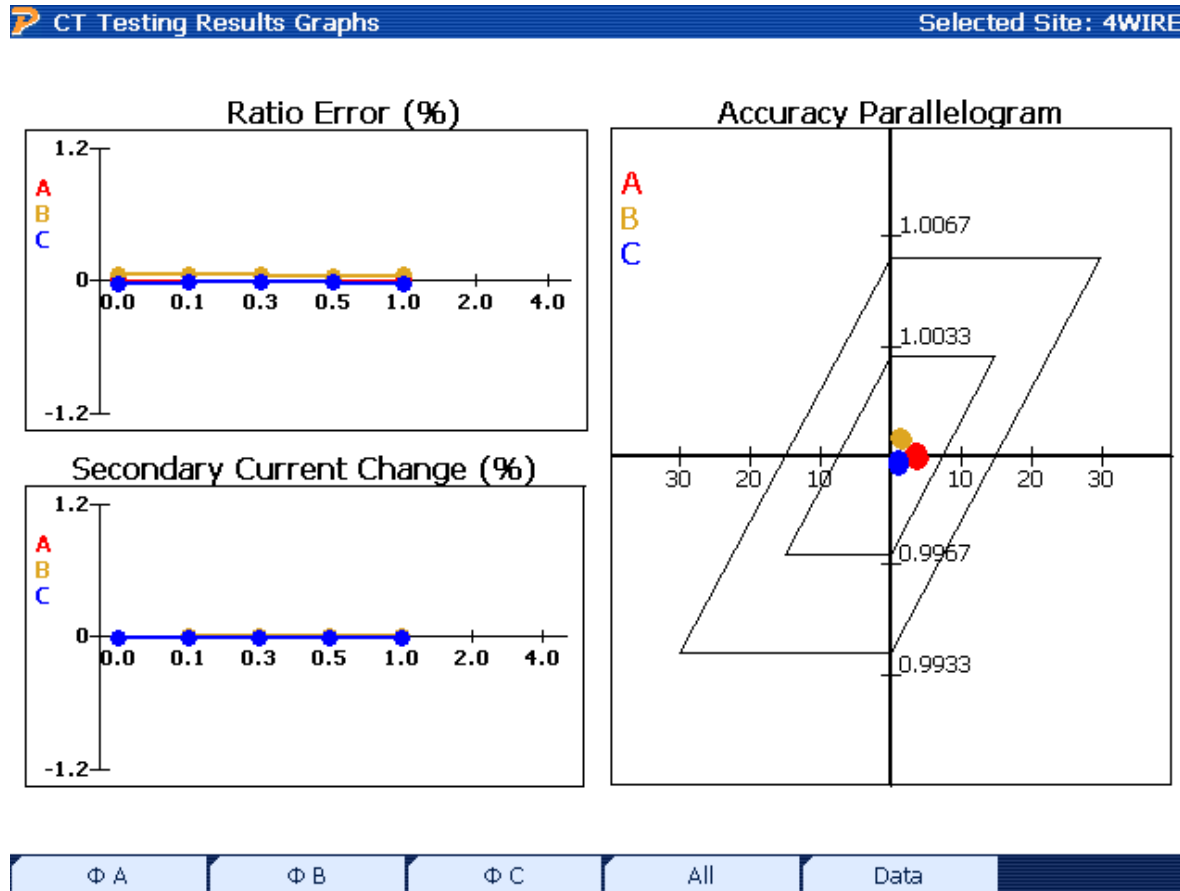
CT Testing Results Graphs

Selected Site: 4WIRE

Ratio Error (%)

1.2

A
B
C

0

0.0 0.1 0.3 0.5 1.0 2.0 4.0

-1.2

Secondary Current Change (%)

1.2

A
B
C

0

0.0 0.1 0.3 0.5 1.0 2.0 4.0

-1.2

Accuracy Parallelogram

A
B
C

1.0067

1.0033

30 20 10 10 20 30

0.9967

0.9933

Φ A

Φ B

Φ C

All

Data